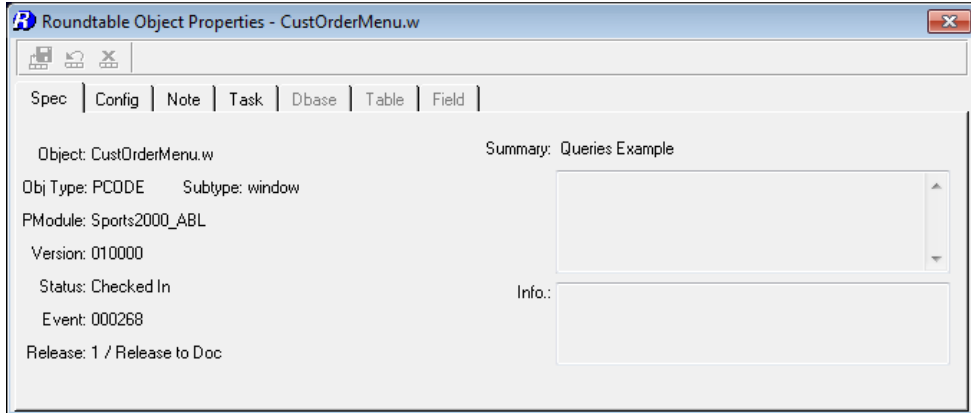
Roundtable Object Properties - CustOrderMenu.w

Spec | Config | Note | Task | Dbase | Table | Field

Object: CustOrderMenu.w

Obj Type: PCODE Subtype: window

PModule: Sports2000_ABL

Version: 010000

Status: Checked In

Event: 000268

Release: 1 / Release to Doc

Summary: Queries Example

Info.: